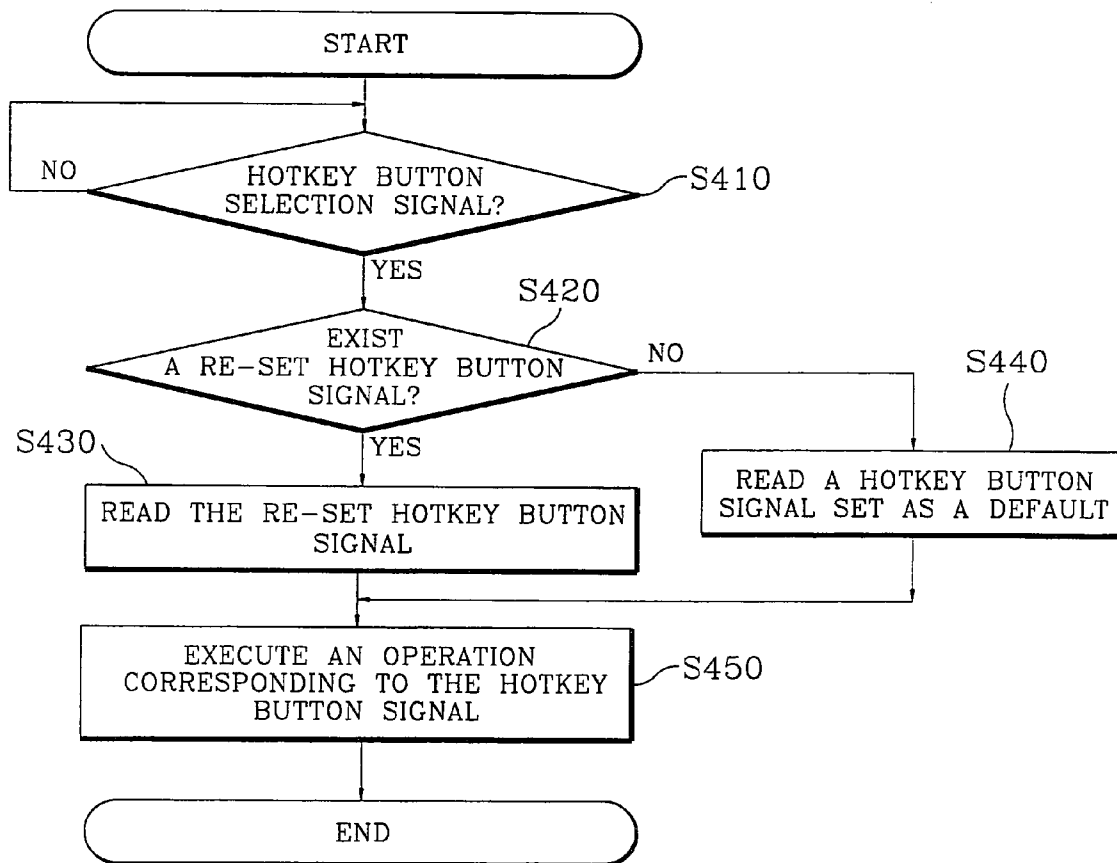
START

NO

HOTKEY BUTTON SELECTION SIGNAL?

S410

YES

S420

EXIST A RE-SET HOTKEY BUTTON SIGNAL?

NO

S440

S430

YES

READ THE RE-SET HOTKEY BUTTON SIGNAL

READ A HOTKEY BUTTON SIGNAL SET AS A DEFAULT

EXECUTE AN OPERATION CORRESPONDING TO THE HOTKEY BUTTON SIGNAL

S450

END